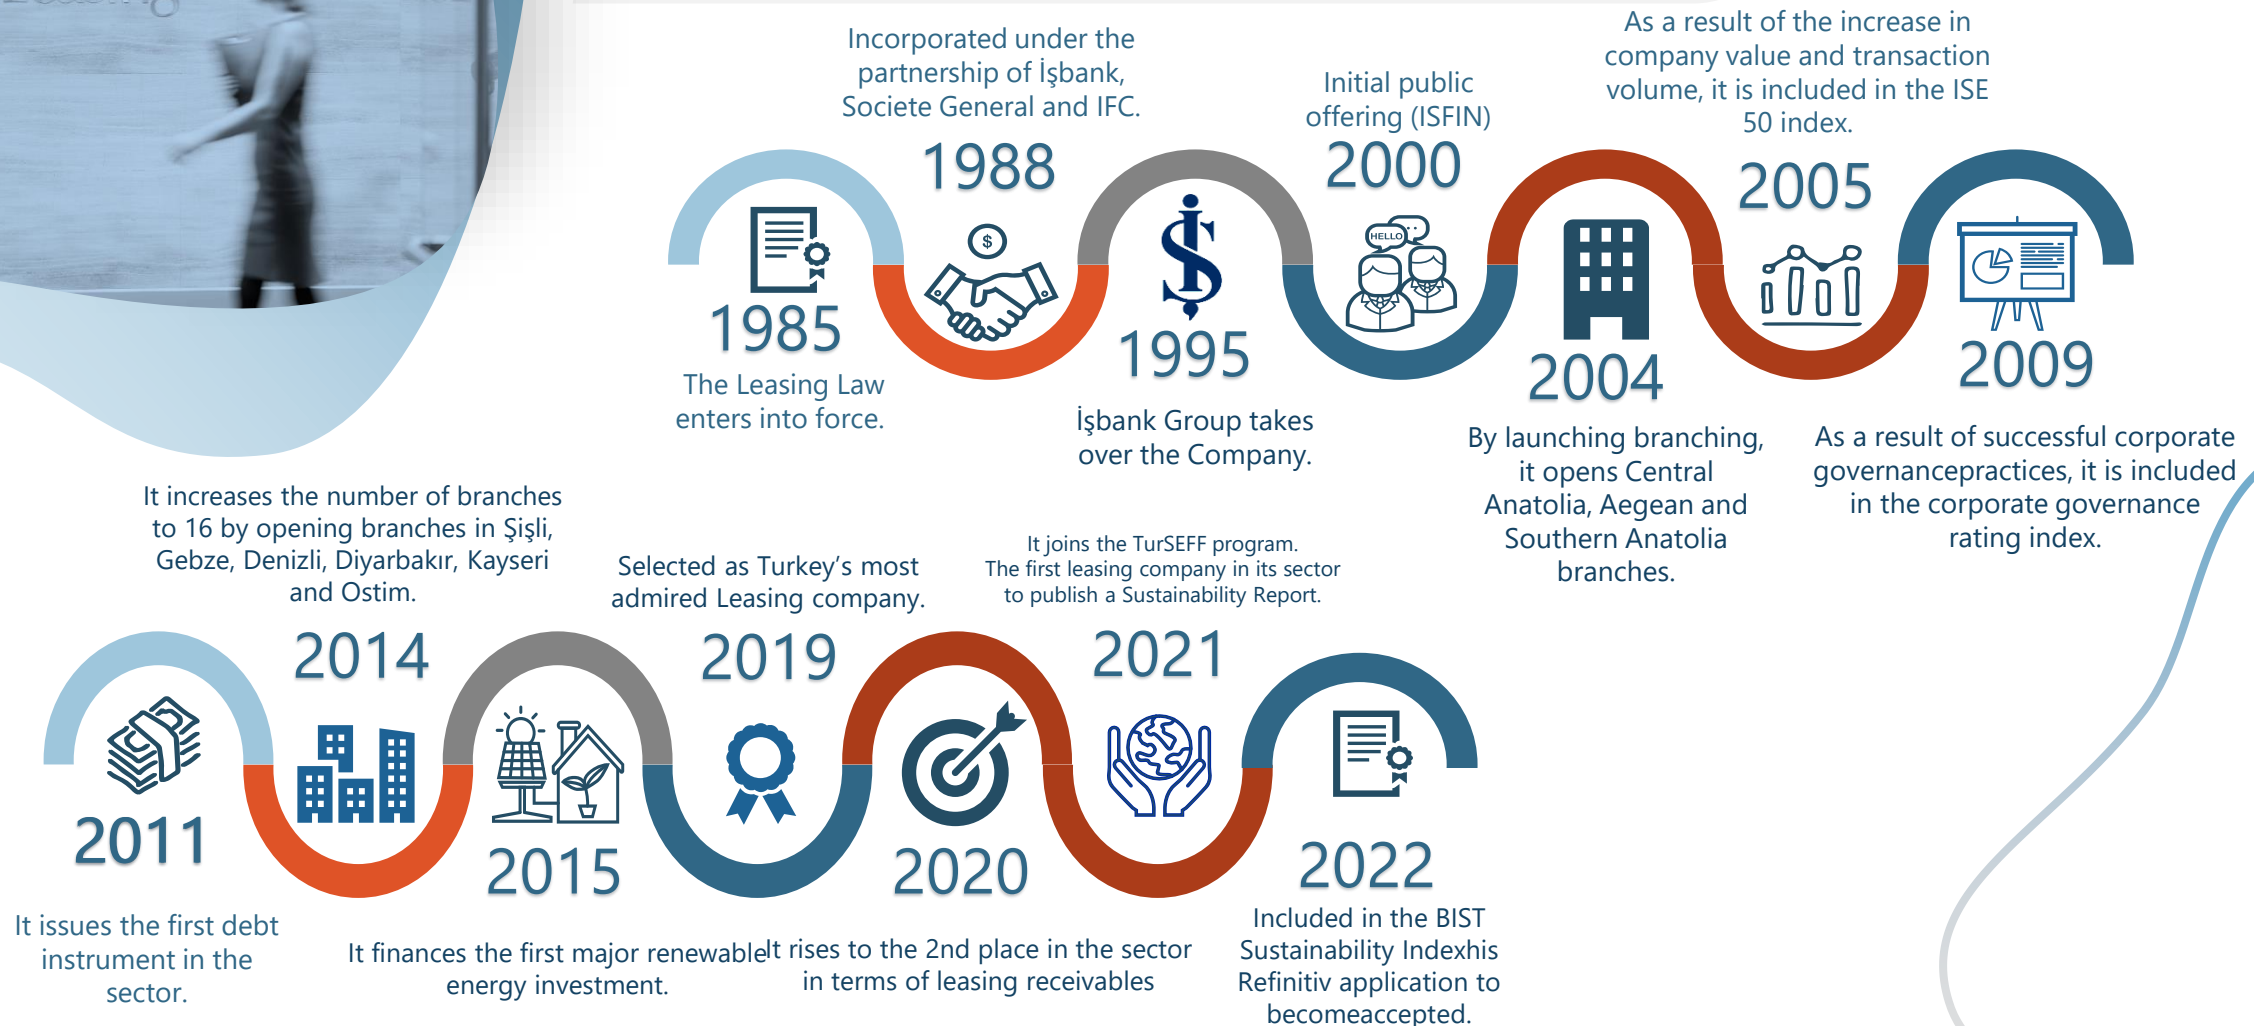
Incorporated under the partnership of İşbank, Societe General and IFC.

1988

Initial public offering (ISFIN)

2000

As a result of the increase in company value and transaction volume, it is included in the ISE 50 index.

2005

$

HELLO

1985

The Leasing Law enters into force.

1995

İşbank Group takes over the Company.

2004

By launching branching, it opens Central Anatolia, Aegean and Southern Anatolia branches.

2009

As a result of successful corporate governancepractices, it is included in the corporate governance rating index.

It increases the number of branches to 16 by opening branches in Şişli, Gebze, Denizli, Diyarbakır, Kayseri and Ostim.

2014

Selected as Turkey's most admired Leasing company.

2019

It joins the TurSEFF program. The first leasing company in its sector to publish a Sustainability Report.

2021

2011

It issues the first debt instrument in the sector.

2015

It finances the first major renewable energy investment.

2020

It rises to the 2nd place in the sector in terms of leasing receivables

2022

Included in the BIST Sustainability Indexhis Refinitiv application to becomeaccepted.